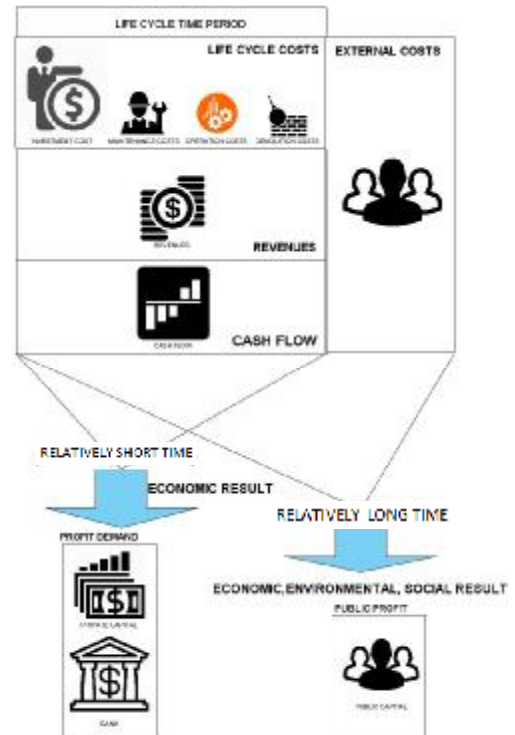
LIFE CYCLE TIME PERIOD

LIFE CYCLE COSTS

EXTERNAL COSTS

INVESTMENT COST

MAINTENANCE COSTS

OPERATION COSTS

DEMOLITION COSTS

REVENUES

REVENUES

CASH FLOW

CASH FLOW

RELATIVELY SHORT TIME

ECONOMIC RESULT

RELATIVELY LONG TIME

PROFIT DEMAND

PRIVATE CAPITAL

BANK

ECONOMIC,ENVIRONMENTAL, SOCIAL RESULT

PUBLIC PROFIT

PUBLIC CAPITAL